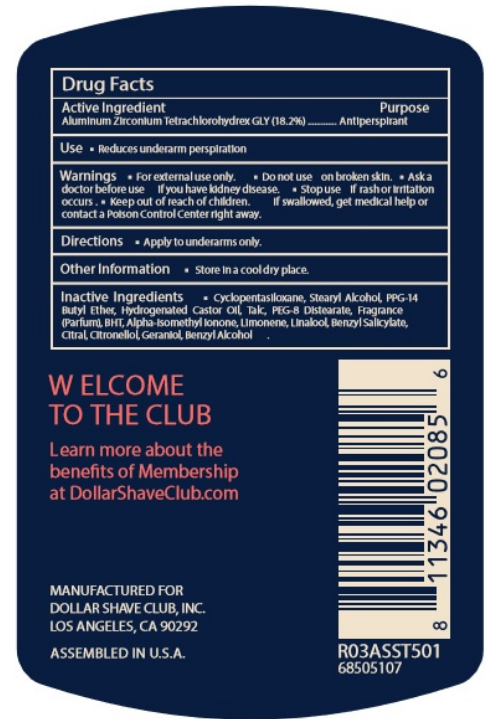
Drug Facts

Active Ingredient Purpose
Aluminum Zirconium Tetrachlorohydrex GLY (18.2%) .......... Antiperspirant

Use • Reduces underarm perspiration

Warnings • For external use only. • Do not use on broken skin. • Ask a doctor before use If you have kidney disease. • Stop use If rash or irritation occurs . • Keep out of reach of children. If swallowed, get medical help or contact a Poison Control Center right away.

Directions • Apply to underarms only.

Other Information • Store in a cool dry place.

Inactive Ingredients • Cyclopentasiloxane, Stearyl Alcohol, PPG-14 Butyl Ether, Hydrogenated Castor Oil, Talc, PEG-8 Distearate, Fragrance (Parfum), BHT, Alpha-Isomethyl Ionone, Limonene, Linalool, Benzyl Salicylate, Citral, Citronellol, Geraniol, Benzyl Alcohol .

W ELCOME TO THE CLUB

Learn more about the benefits of Membership at DollarShaveClub.com

8 11346 02085 6

MANUFACTURED FOR DOLLAR SHAVE CLUB, INC. LOS ANGELES, CA 90292

ASSEMBLED IN U.S.A.

R03ASST501
68505107